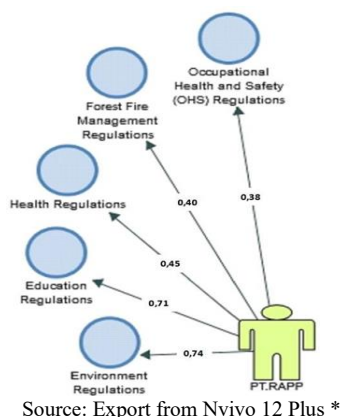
Occupational Health and Safety (OHS) Regulations

Forest Fire Management Regulations

Health Regulations

Education Regulations

Environment Regulations

0,40

0,38

0,45

0,71

0,74

PT.RAPP

Source: Export from Nvivo 12 Plus *